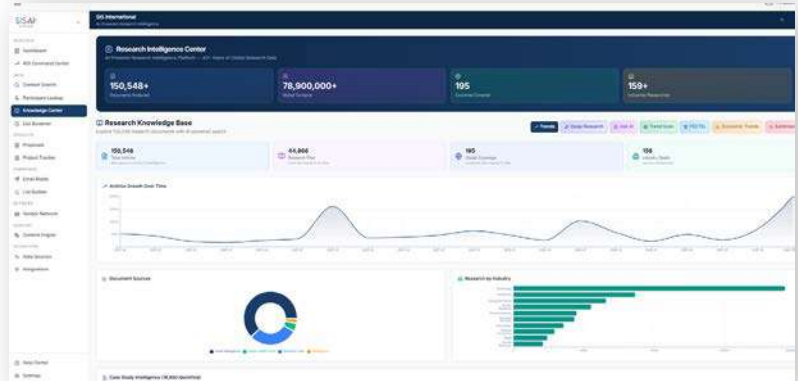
SISAI

Dashboard

Knowledge Center

GIS International

Research Intelligence Center

150,548+

78,900,000+

195

159+

Research Knowledge Base

Trends

150,548

44,866

195

156

Articles Growth Over Time

Document Sources

Research by Industry

Case Study Intelligence